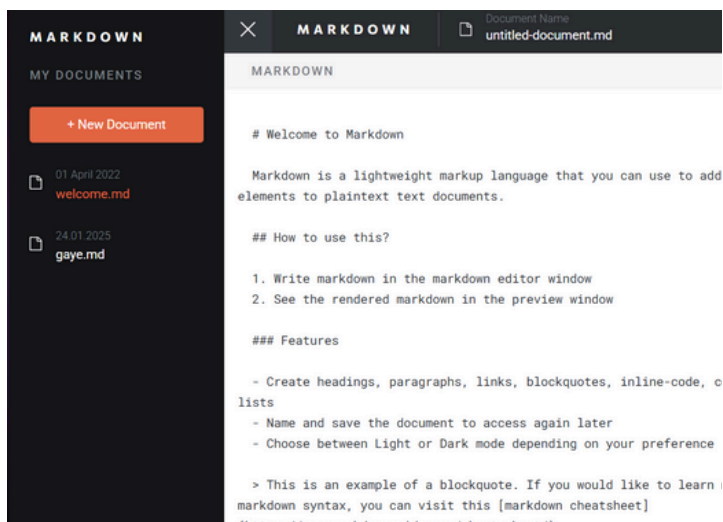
MARKDOWN

MY DOCUMENTS

+ New Document

01 April 2022
welcome.md

24.01.2025
gaye.md

MARKDOWN

Document Name
untitled-document.md

MARKDOWN

# Welcome to Markdown

Markdown is a lightweight markup language that you can use to add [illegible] elements to plaintext text documents.

## How to use this?

1. Write markdown in the markdown editor window
2. See the rendered markdown in the preview window

### Features

- Create headings, paragraphs, links, blockquotes, inline-code, c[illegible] lists
- Name and save the document to access again later
- Choose between Light or Dark mode depending on your preference

> This is an example of a blockquote. If you would like to learn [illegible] markdown syntax, you can visit this [markdown cheatsheet]
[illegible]